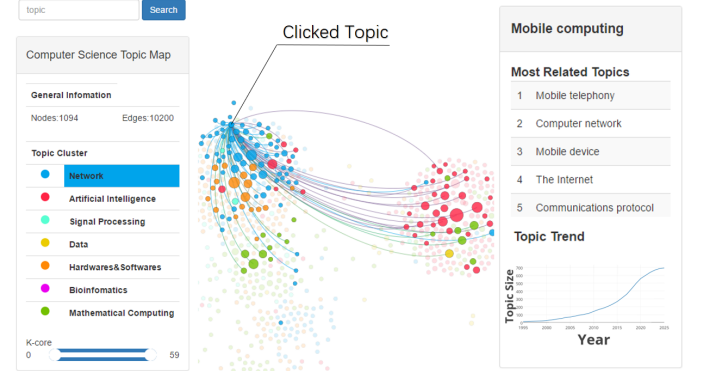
topic

Search

Computer Science Topic Map

General Infomation

Nodes:1094

Edges:10200

Topic Cluster

Network

Artificial Intelligence

Signal Processing

Data

Hardwares&Softwares

Bioinfomatics

Mathematical Computing

K-core

0

59

Clicked Topic

Mobile computing

Most Related Topics

| 1 | Mobile telephony |
|---|---|
| 2 | Computer network |
| 3 | Mobile device |
| 4 | The Internet |
| 5 | Communications protocol |

Topic Trend

Topic Size

Year

1995 2000 2005 2010 2015 2020 2025